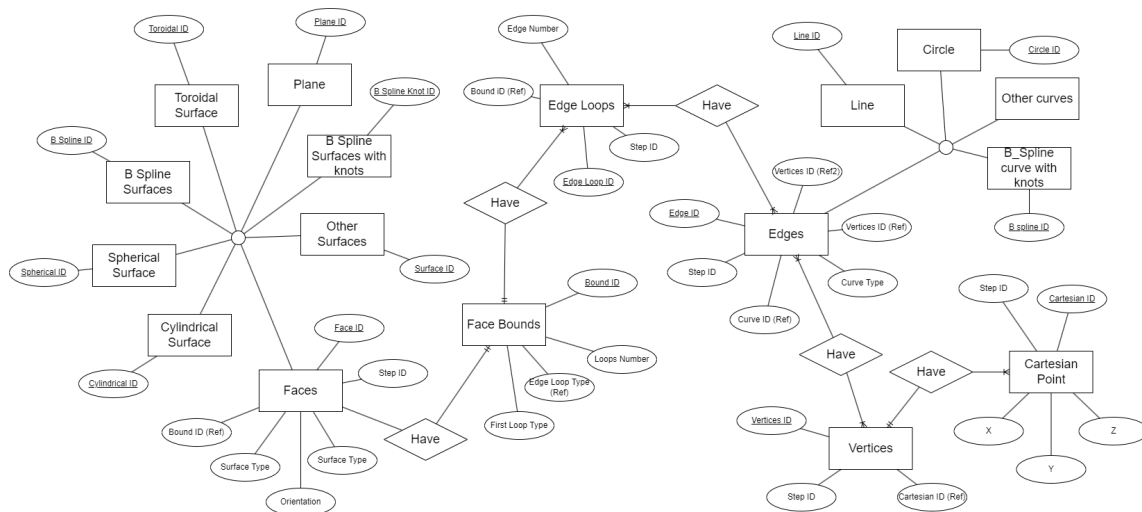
Toroidal ID

Plane ID

Toroidal Surface

Plane

B Spline Knot ID

B Spline ID

B Spline Surfaces with knots

B Spline Surfaces

Other Surfaces

Spherical Surface

Spherical ID

Surface ID

Cylindrical Surface

Cylindrical ID

Face ID

Step ID

Faces

Bound ID (Ref)

Surface Type

Surface Type

Orientation

Have

Edge Number

Bound ID (Ref)

Edge Loops

Step ID

Edge Loop ID

Have

Have

Bound ID

Face Bounds

Loops Number

Edge Loop Type (Ref)

First Loop Type

Line ID

Circle

Circle ID

Line

Other curves

B_Spline curve with knots

B spline ID

Vertices ID (Ref2)

Edge ID

Edges

Vertices ID (Ref)

Step ID

Curve Type

Curve ID (Ref)

Have

Step ID

Cartesian ID

Have

Cartesian Point

Vertices ID

Vertices

X

Y

Z

Step ID

Cartesian ID (Ref)